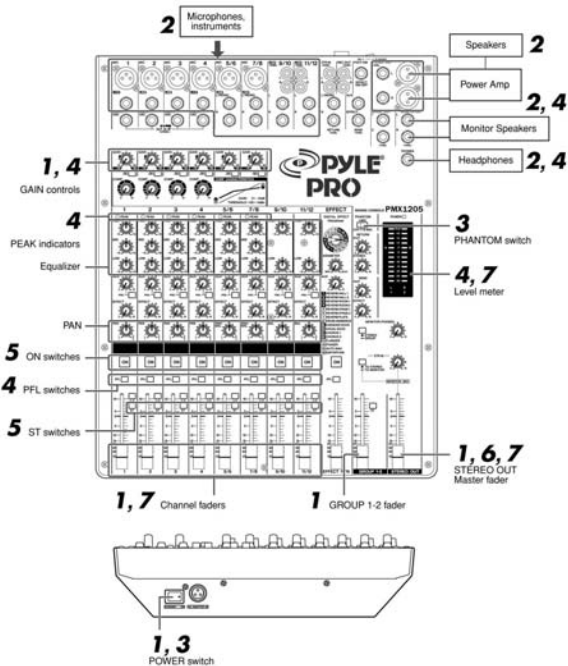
2 Microphones, instruments

Speakers 2

Power Amp

2, 4

Monitor Speakers

Headphones 2, 4

1, 4

GAIN controls

PYLE PRO

PMX1205

4

PEAK indicators

Equalizer

3

PHANTOM switch

4, 7

Level meter

PAN

5 ON switches

4 PFL switches

5 ST switches

1, 6, 7

STEREO OUT Master fader

1, 7 Channel faders

1 GROUP 1-2 fader

1, 3

POWER switch